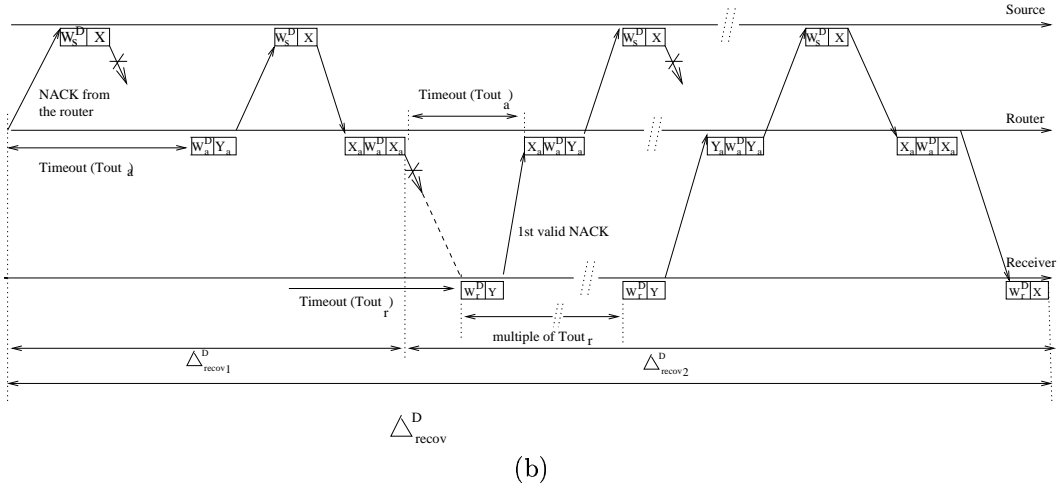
Source

$W_s^D$ X

$W_s^D$ X

$W_s^D$ X

$W_s^D$ X

NACK from the router

Timeout ($Tout_a$)

Router

Timeout ($Tout_a$)

$W_a^D$ $Y_a$

$X_a$ $W_a^D$ $X_a$

$X_a$ $W_a^D$ $Y_a$

$Y_a$ $W_a^D$ $Y_a$

$X_a$ $W_a^D$ $X_a$

1st valid NACK

Receiver

Timeout ($Tout_r$)

$W_r^D$ Y

$W_r^D$ Y

$W_r^D$ X

multiple of $Tout_r$

$\Delta^D_{recov1}$

$\Delta^D_{recov2}$

$\Delta^D_{recov}$

(b)